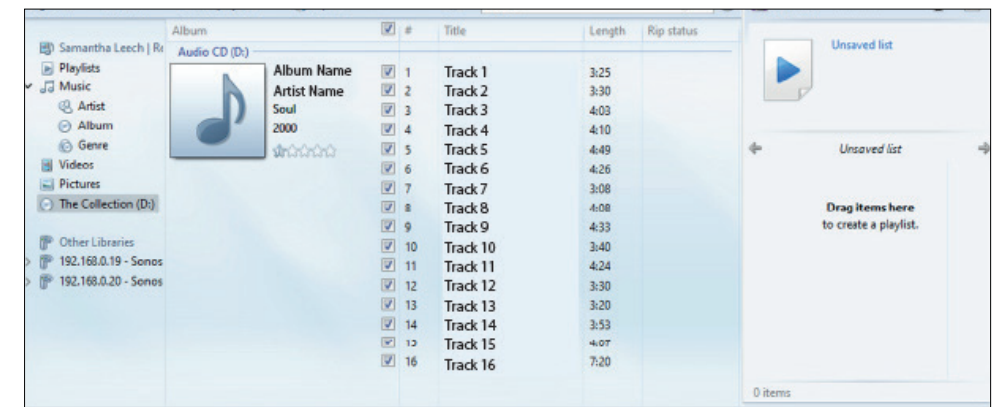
Samantha Leech | R
Playlists
Music
Artist
Album
Genre
Videos
Pictures
The Collection (D:)

Other Libraries
192.168.0.19 - Sonos
192.168.0.20 - Sonos

Album
Audio CD (D:)
Album Name
Artist Name
Soul
2000

| # | Title | Length | Rip status |
|---|---|---|---|
| 1 | Track 1 | 3:25 | |
| 2 | Track 2 | 3:30 | |
| 3 | Track 3 | 4:03 | |
| 4 | Track 4 | 4:10 | |
| 5 | Track 5 | 4:49 | |
| 6 | Track 6 | 4:26 | |
| 7 | Track 7 | 3:08 | |
| 8 | Track 8 | 4:08 | |
| 9 | Track 9 | 4:33 | |
| 10 | Track 10 | 3:40 | |
| 11 | Track 11 | 4:24 | |
| 12 | Track 12 | 3:30 | |
| 13 | Track 13 | 3:20 | |
| 14 | Track 14 | 3:53 | |
| 15 | Track 15 | 4:07 | |
| 16 | Track 16 | 7:20 | |

Unsaved list

Unsaved list

Drag items here
to create a playlist.

0 items